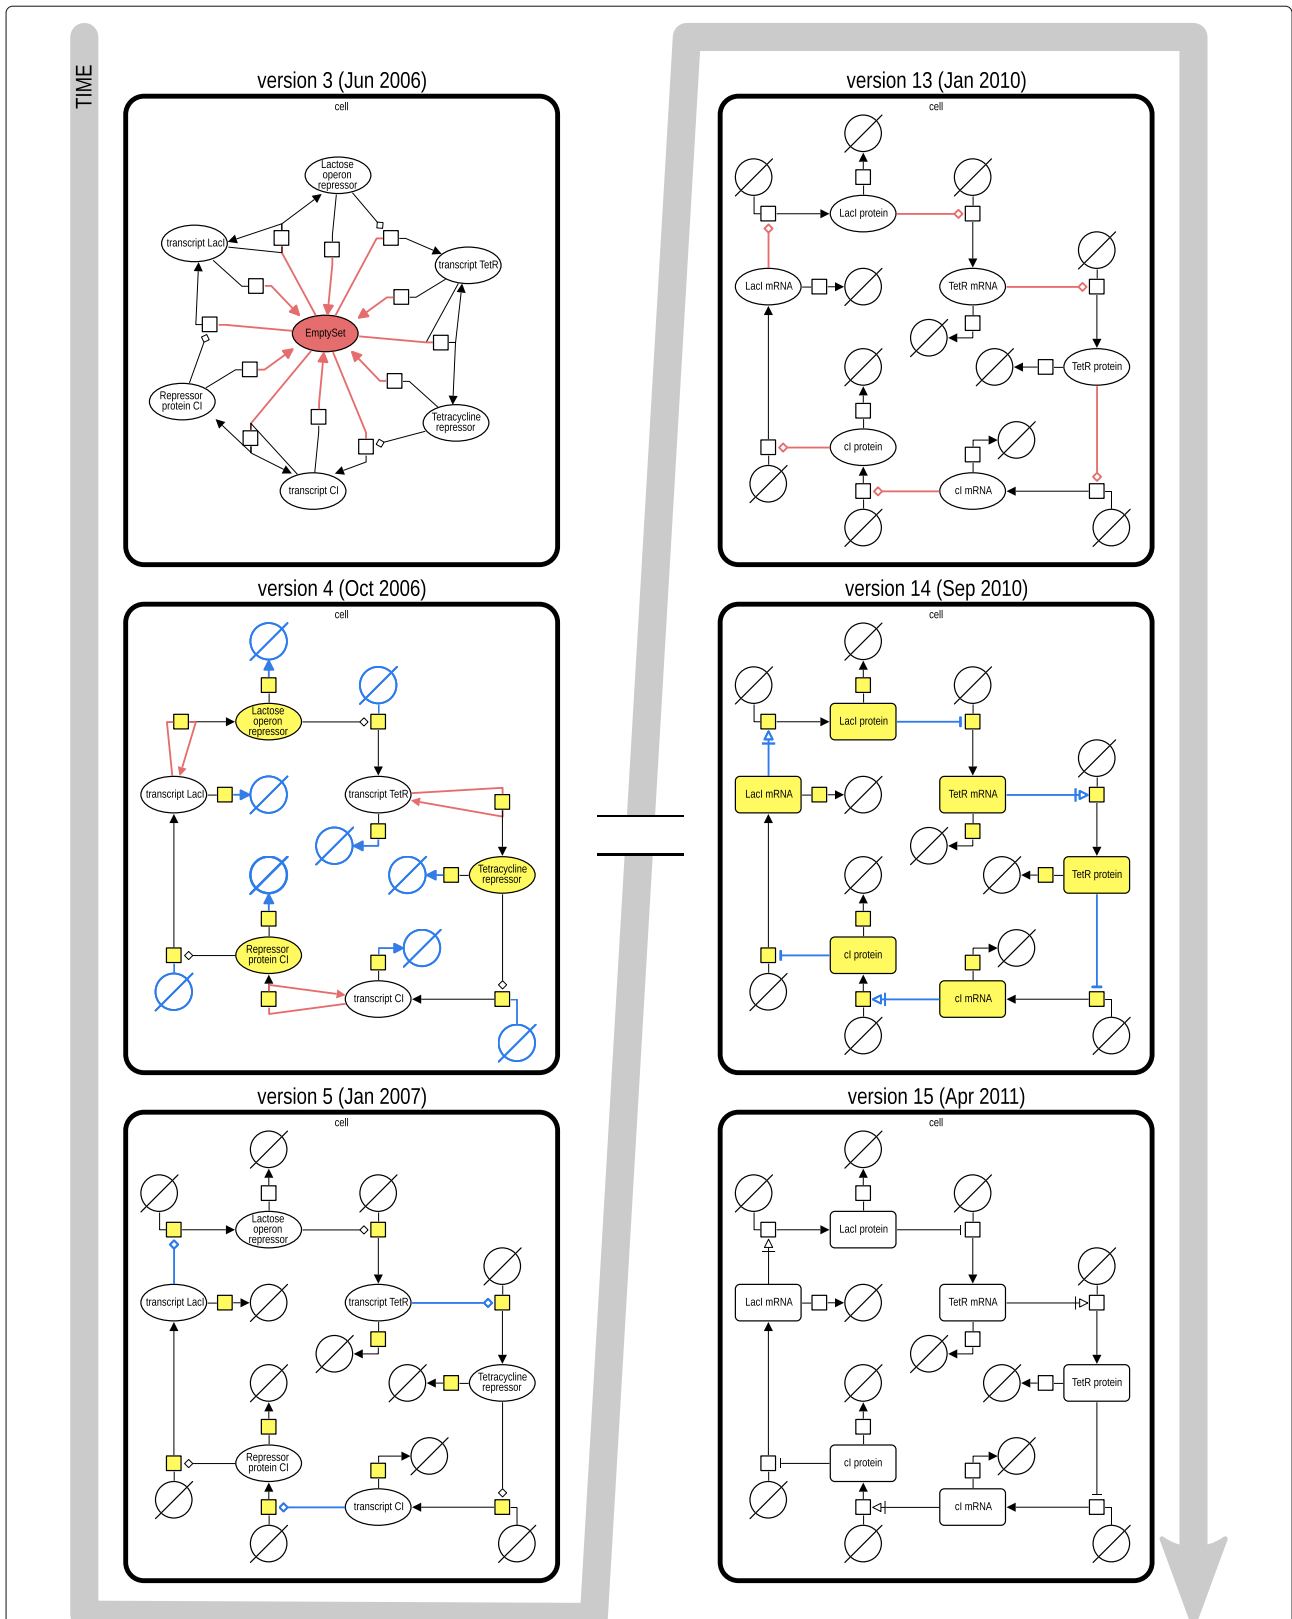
TIME

version 3 (Jun 2006)

cell

Lactose operon repressor
transcript LacI
transcript TetR
EmptySet
Repressor protein CI
Tetracycline repressor
transcript CI

version 4 (Oct 2006)

cell

Lactose operon repressor
transcript LacI
transcript TetR
Tetracycline repressor
Repressor protein CI
transcript CI

version 5 (Jan 2007)

cell

Lactose operon repressor
transcript LacI
transcript TetR
Tetracycline repressor
Repressor protein CI
transcript CI

version 13 (Jan 2010)

cell

LacI protein
LacI mRNA
TetR mRNA
TetR protein
cI protein
cI mRNA

version 14 (Sep 2010)

cell

LacI protein
LacI mRNA
TetR mRNA
TetR protein
cI protein
cI mRNA

version 15 (Apr 2011)

cell

LacI protein
LacI mRNA
TetR mRNA
TetR protein
cI protein
cI mRNA